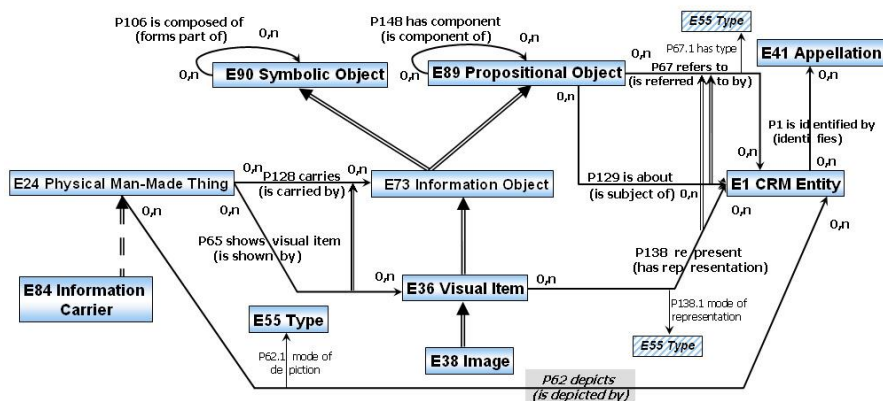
P106 is composed of
(forms part of)
0,n
0,n
E90 Symbolic Object

P148 has component
(is component of)
0,n
0,n
E89 Propositional Object

E55 Type
P67.1 has type
P67 refers to
(is referred to by)
E41 Appellation
0,n
P1 is identified by
(identifies)
0,n
0,n

E24 Physical Man-Made Thing
0,n
P128 carries
(is carried by)
0,n
E73 Information Object
P129 is about
(is subject of)
0,n
0,n
E1 CRM Entity
0,n
0,n

P65 shows visual item
(is shown by)
0,n
E36 Visual Item
0,n
P138 represent
(has representation)
P138.1 mode of
representation
E55 Type

E84 Information
Carrier

E55 Type
P62.1 mode of
depiction
E38 Image

P62 depicts
(is depicted by)
0,n
0,n